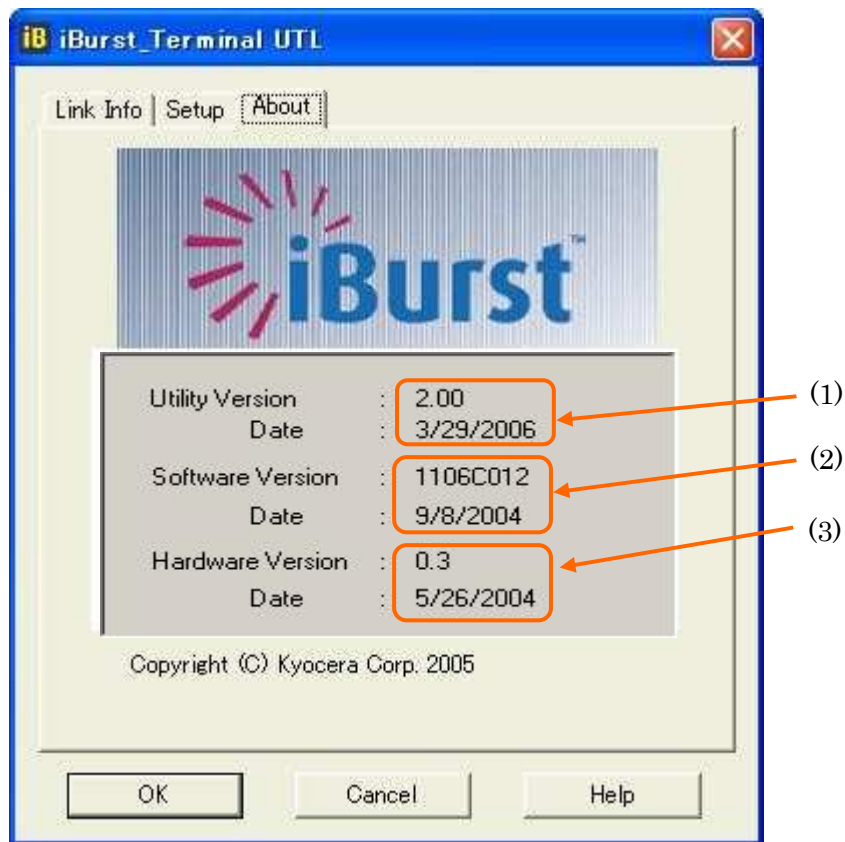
iB iBurst_Terminal UTL

Link Info | Setup | About

iBurst™

Utility Version : 2.00
Date : 3/29/2006

Software Version : 1106C012
Date : 9/8/2004

Hardware Version : 0.3
Date : 5/26/2004

(1)
(2)
(3)

Copyright (C) Kyocera Corp. 2005

OK | Cancel | Help